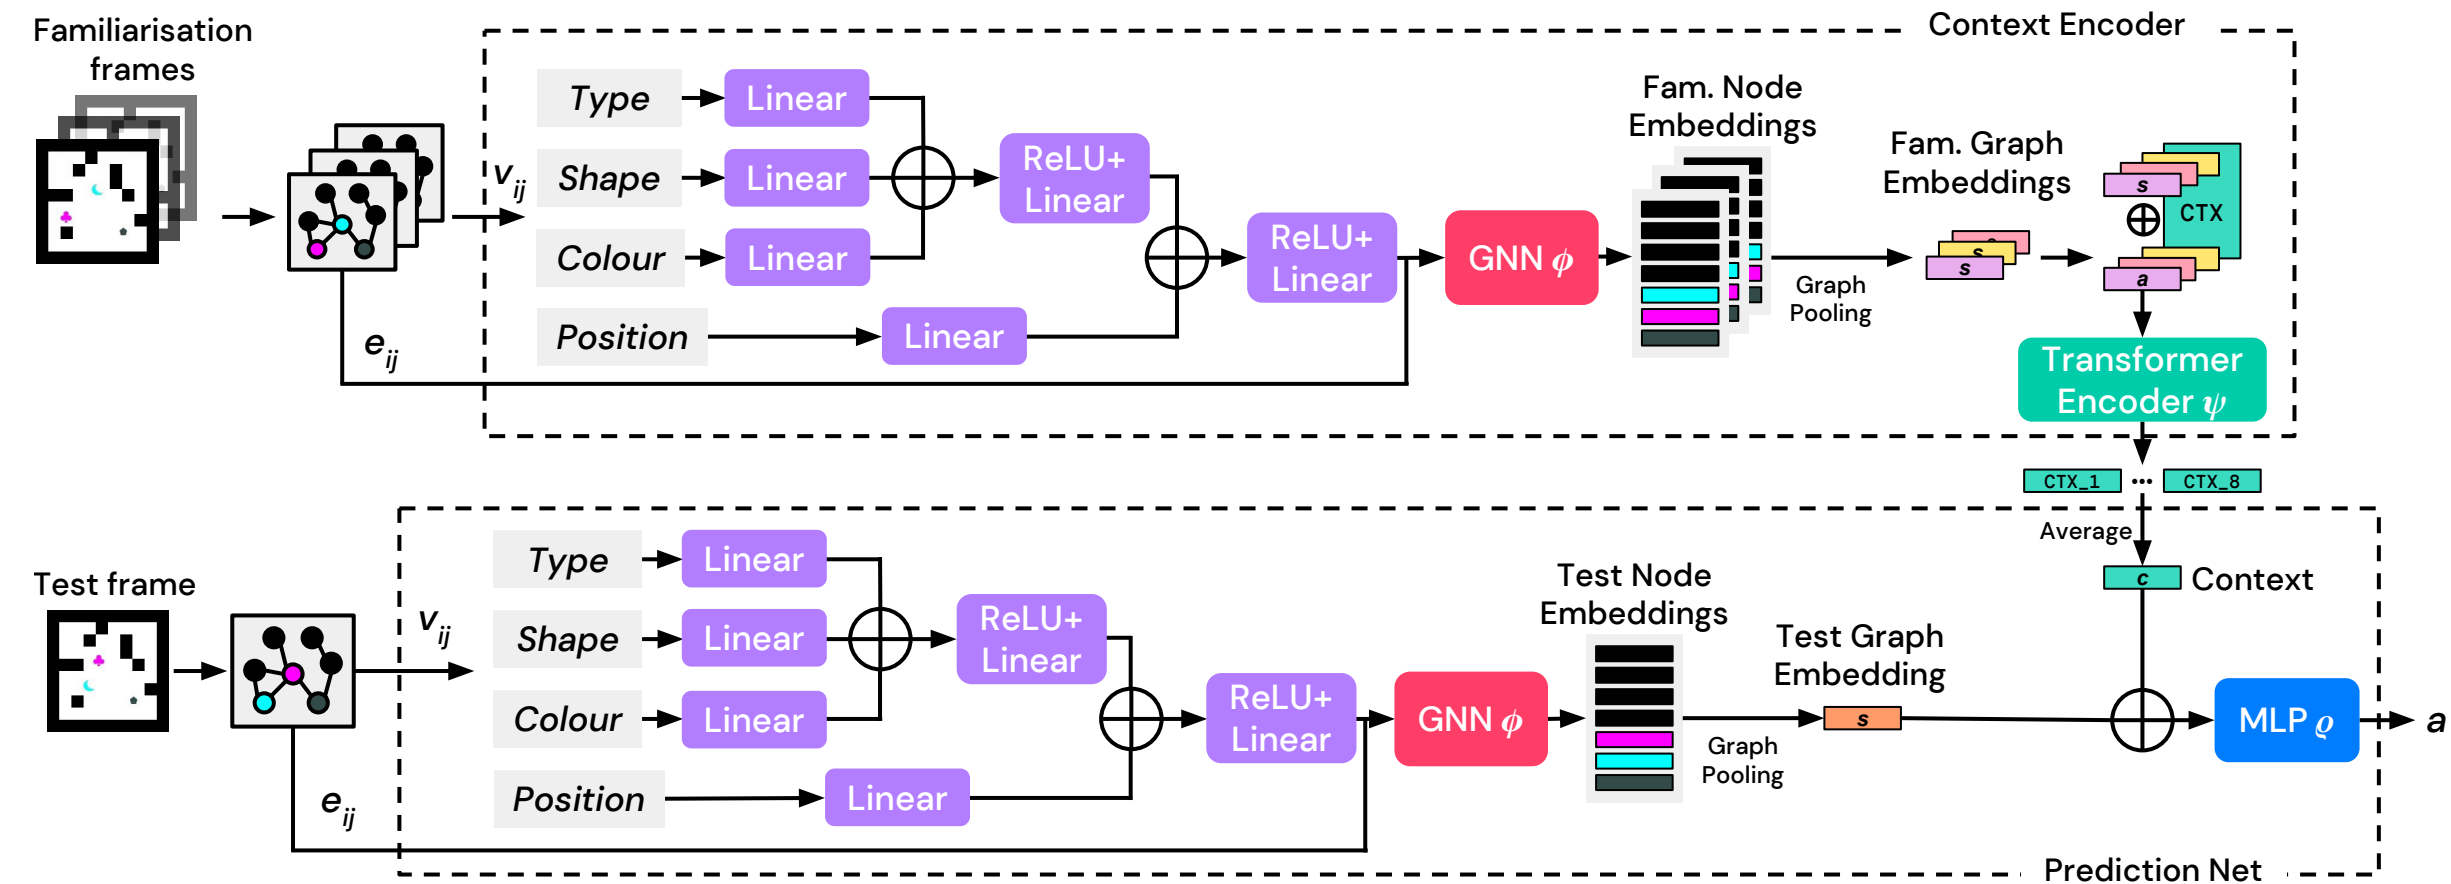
Familiarisation frames

Context Encoder

$v_{ij}$

Type
Shape
Colour
Position

Linear
Linear
Linear
Linear

ReLU+ Linear

ReLU+ Linear

GNN $\phi$

Fam. Node Embeddings

Graph Pooling

Fam. Graph Embeddings

s
s
s

s
$\oplus$
CTX
a

Transformer Encoder $\psi$

$e_{ij}$

CTX_1 ··· CTX_8

Average

Test frame

$v_{ij}$

Type
Shape
Colour
Position

Linear
Linear
Linear
Linear

ReLU+ Linear

ReLU+ Linear

GNN $\phi$

Test Node Embeddings

Graph Pooling

Test Graph Embedding

s

c
Context

MLP $\varrho$

a

$e_{ij}$

Prediction Net